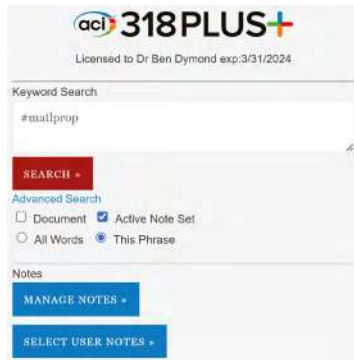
aci 318PLUS+

Licensed to Dr Ben Dymond exp:3/31/2024

Keyword Search

#matlprop

SEARCH »

Advanced Search

Document Active Note Set

All Words This Phrase

Notes

MANAGE NOTES »

SELECT USER NOTES »